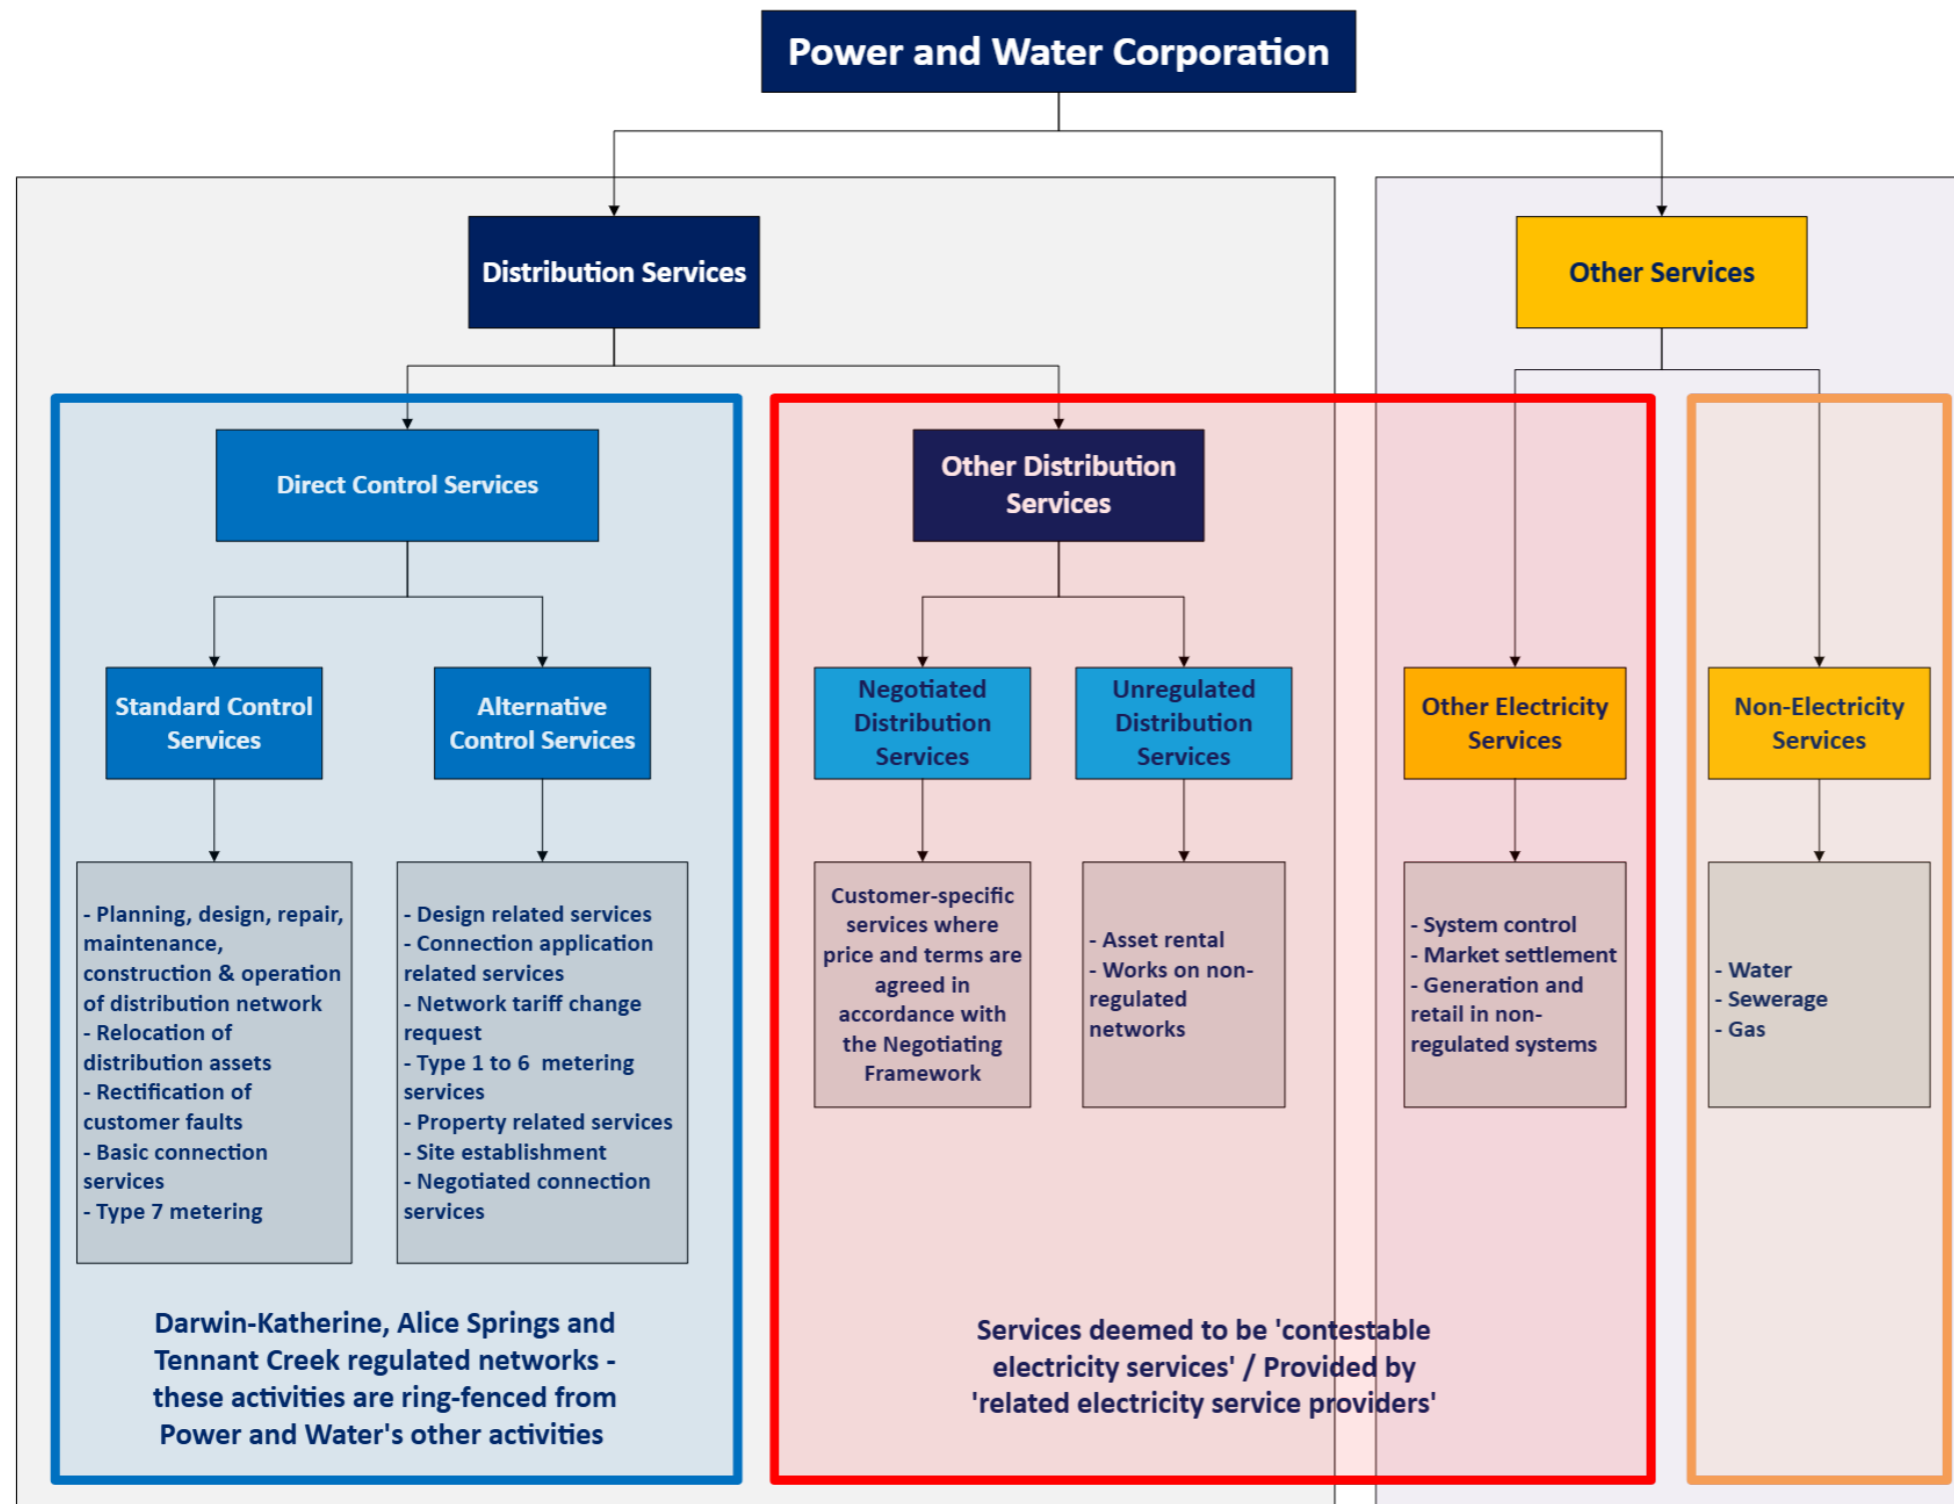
Power and Water Corporation

Distribution Services

Other Services

Direct Control Services

Other Distribution Services

Standard Control Services

Alternative Control Services

Negotiated Distribution Services

Unregulated Distribution Services

Other Electricity Services

Non-Electricity Services

- Planning, design, repair, maintenance, construction & operation of distribution network
- Relocation of distribution assets
- Rectification of customer faults
- Basic connection services
- Type 7 metering

- Design related services
- Connection application related services
- Network tariff change request
- Type 1 to 6 metering services
- Property related services
- Site establishment
- Negotiated connection services

Customer-specific services where price and terms are agreed in accordance with the Negotiating Framework

- Asset rental
- Works on non-regulated networks

- System control
- Market settlement
- Generation and retail in non-regulated systems

- Water
- Sewerage
- Gas

Darwin-Katherine, Alice Springs and Tennant Creek regulated networks - these activities are ring-fenced from Power and Water's other activities

Services deemed to be 'contestable electricity services' / Provided by 'related electricity service providers'